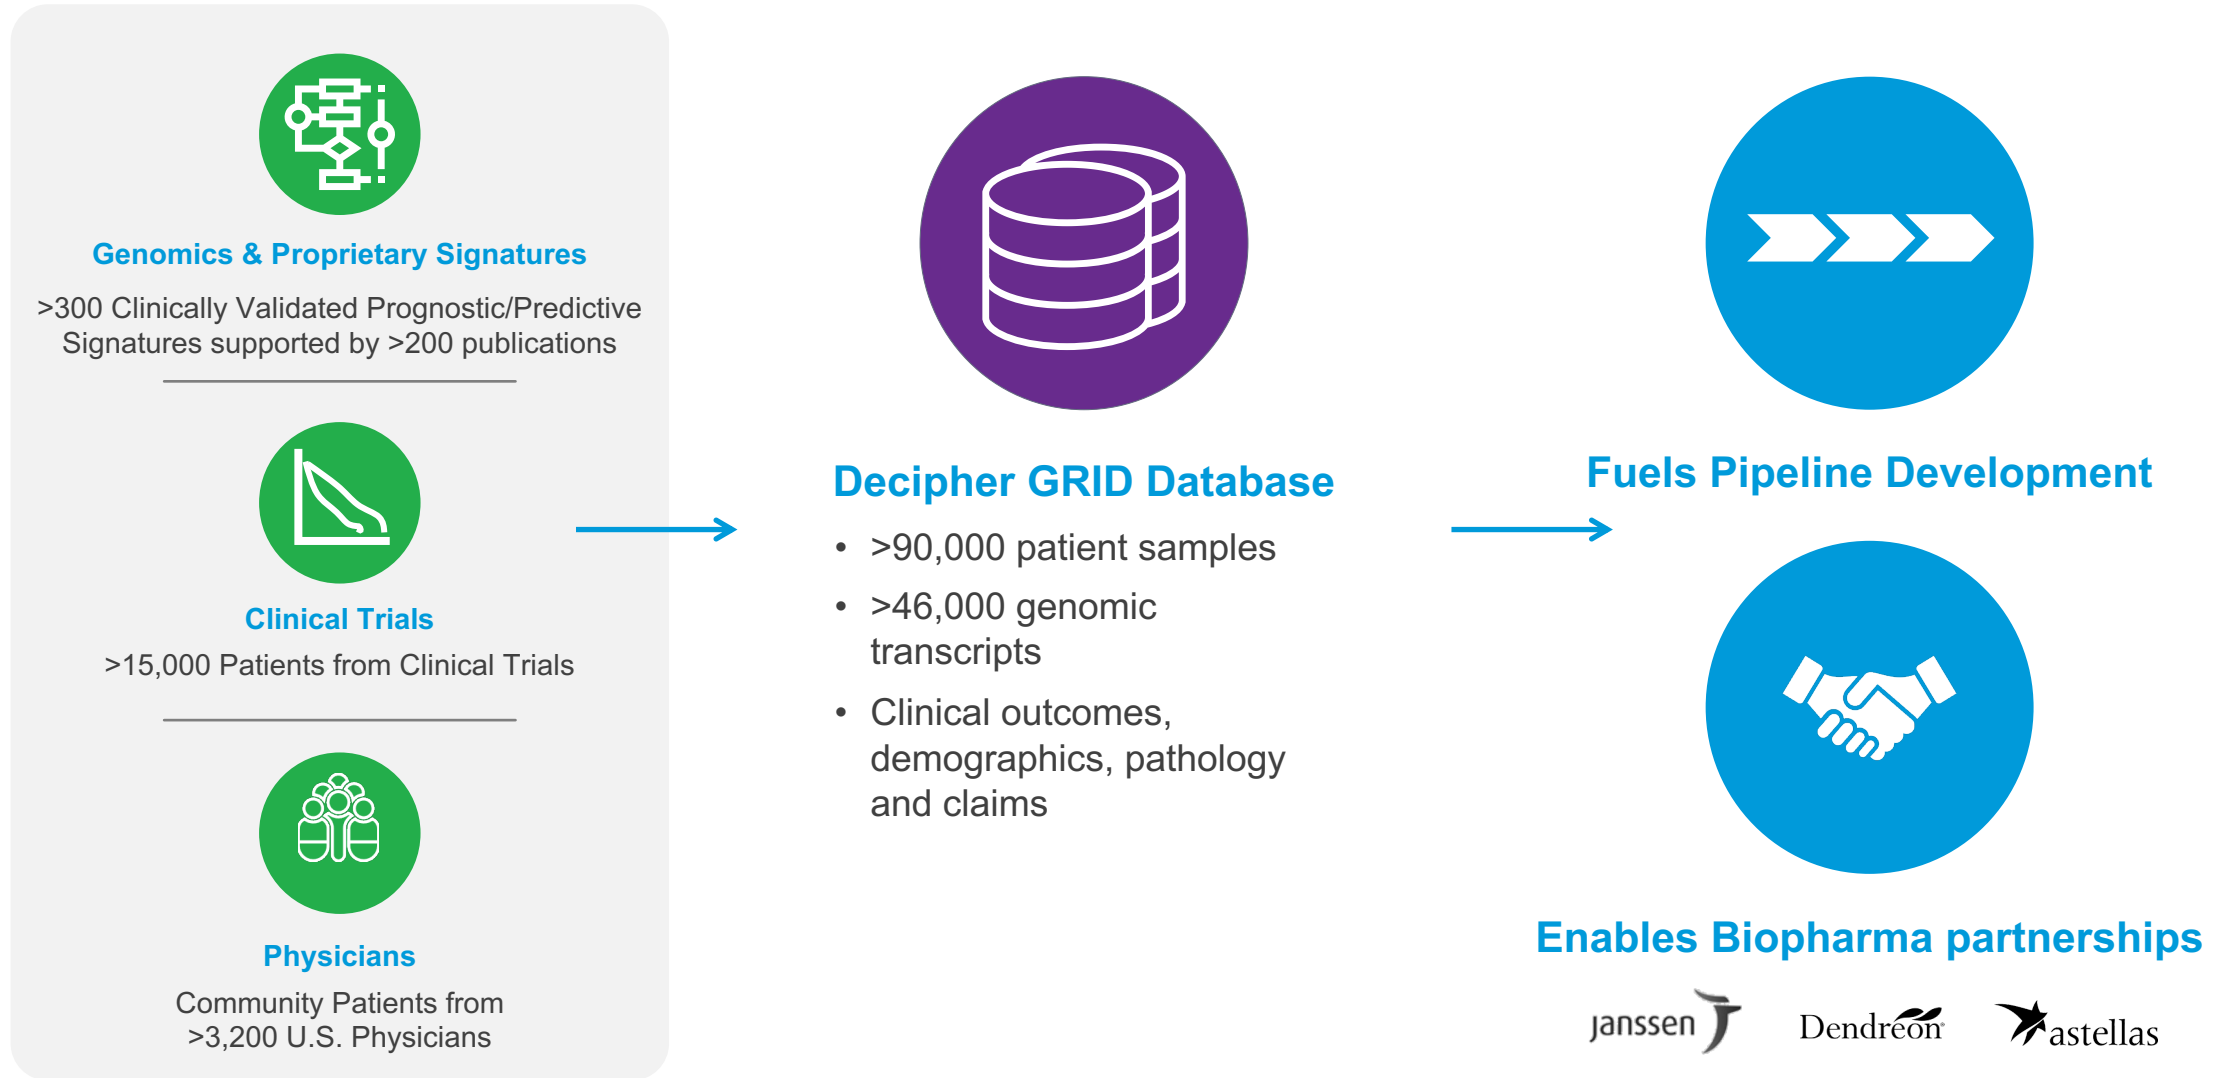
Genomics & Proprietary Signatures

>300 Clinically Validated Prognostic/Predictive Signatures supported by >200 publications

Clinical Trials

>15,000 Patients from Clinical Trials

Physicians

Community Patients from >3,200 U.S. Physicians

Decipher GRID Database

- >90,000 patient samples
- >46,000 genomic transcripts
- Clinical outcomes, demographics, pathology and claims

Fuels Pipeline Development

Enables Biopharma partnerships

janssen Dendreon astellas